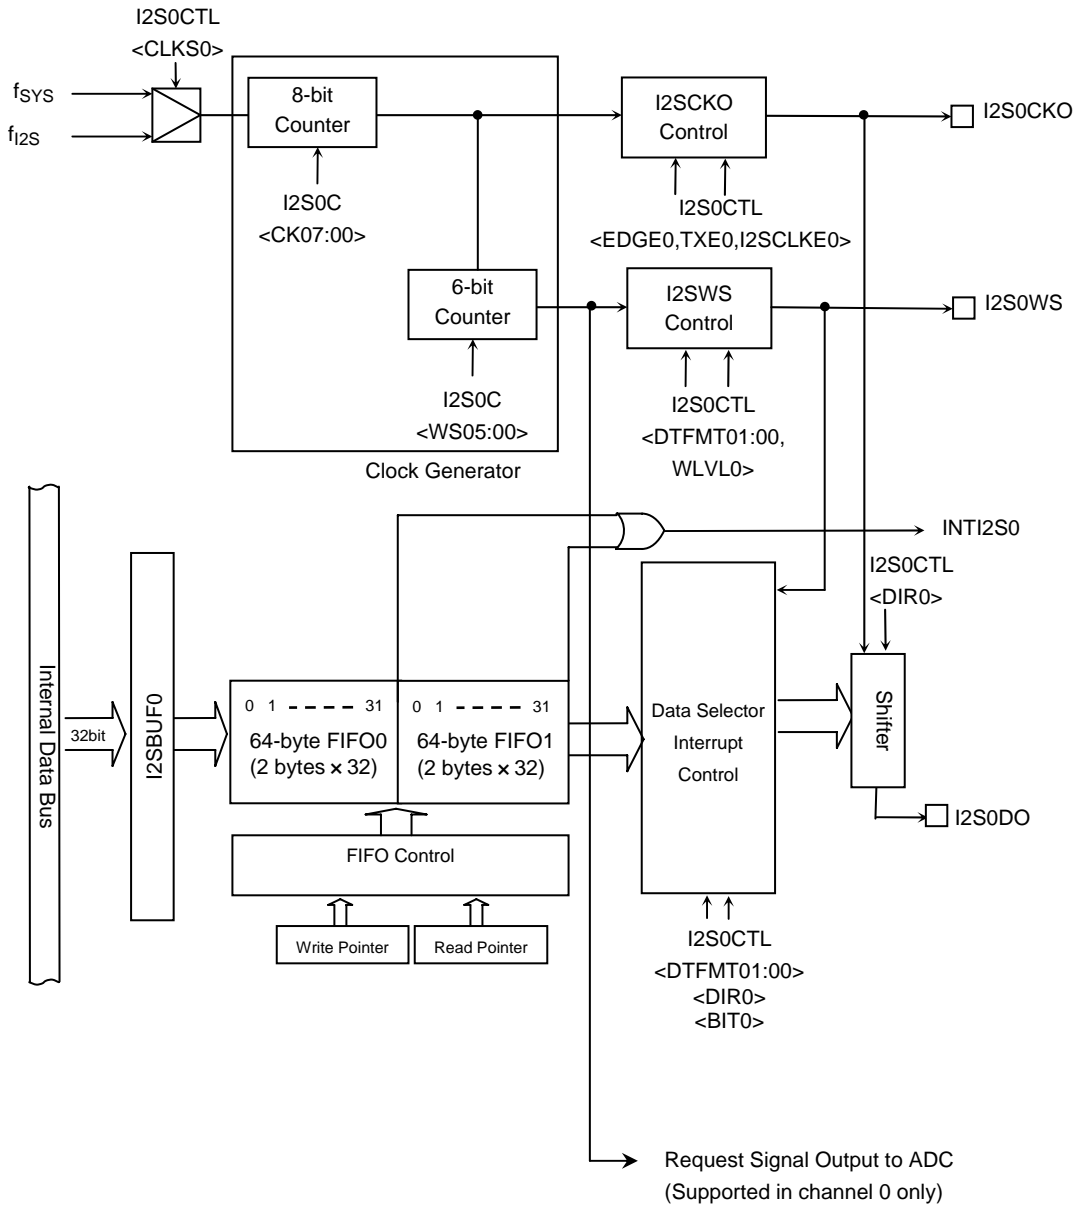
I2S0CTL
<CLKS0>

$f_{SYS}$
$f_{I2S}$

8-bit Counter

I2S0C
<CK07:00>

I2SCKO Control

I2S0CTL
<EDGE0,TXE0,I2SCLKE0>

I2S0CKO

6-bit Counter

I2S0C
<WS05:00>

I2SWS Control

I2S0CTL
<DTFMT01:00, WLVL0>

I2S0WS

Clock Generator

INTI2S0

I2S0CTL
<DIR0>

Internal Data Bus

32bit

I2SBUF0

0 1 31
64-byte FIFO0
(2 bytes × 32)

0 1 31
64-byte FIFO1
(2 bytes × 32)

Data Selector
Interrupt
Control

Shifter

I2S0DO

FIFO Control

Write Pointer

Read Pointer

I2S0CTL
<DTFMT01:00>
<DIR0>
<BIT0>

Request Signal Output to ADC
(Supported in channel 0 only)